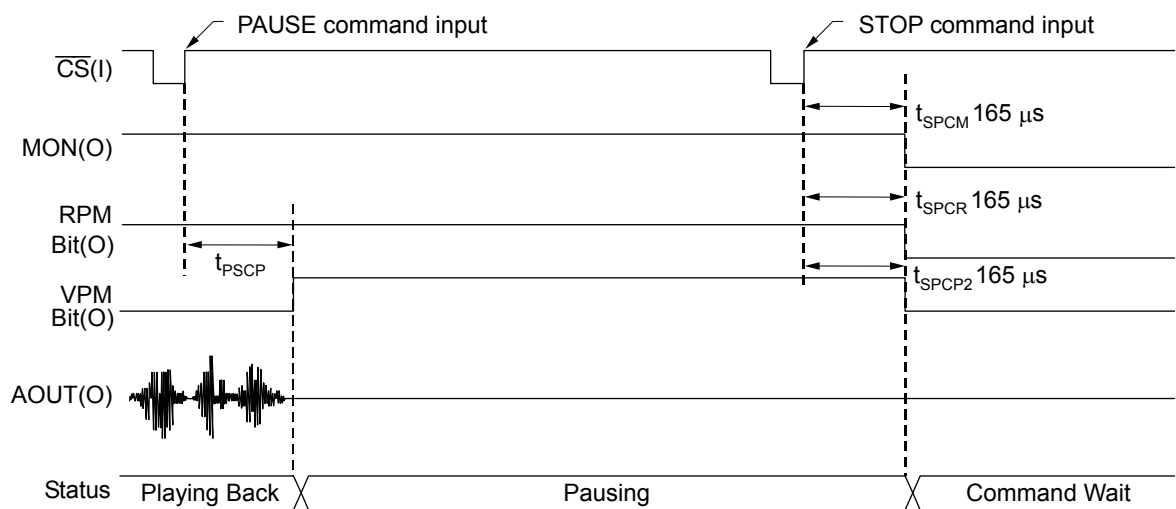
PAUSE command input

STOP command input

$\overline{CS}$(I)

$t_{SPCM}$ 165 μs

MON(O)

$t_{SPCR}$ 165 μs

RPM Bit(O)

$t_{PSCP}$

$t_{SPCP2}$ 165 μs

VPM Bit(O)

AOUT(O)

Status Playing Back Pausing Command Wait